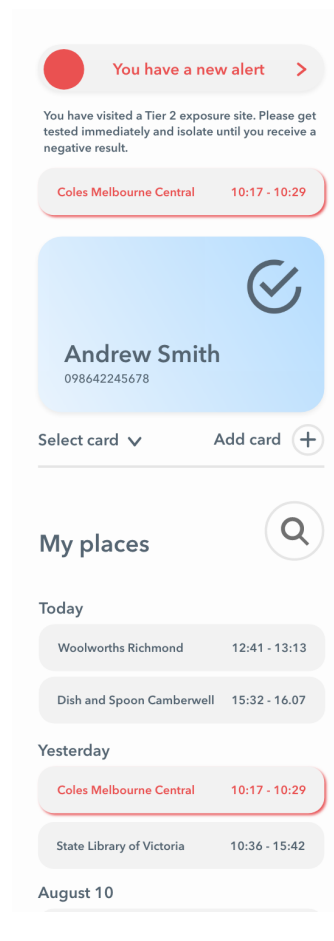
You have a new alert >

You have visited a Tier 2 exposure site. Please get tested immediately and isolate until you receive a negative result.

Coles Melbourne Central 10:17 - 10:29

Andrew Smith
098642245678

Select card

Add card +

My places

Today

Woolworths Richmond 12:41 - 13:13

Dish and Spoon Camberwell 15:32 - 16.07

Yesterday

Coles Melbourne Central 10:17 - 10:29

State Library of Victoria 10:36 - 15:42

August 10